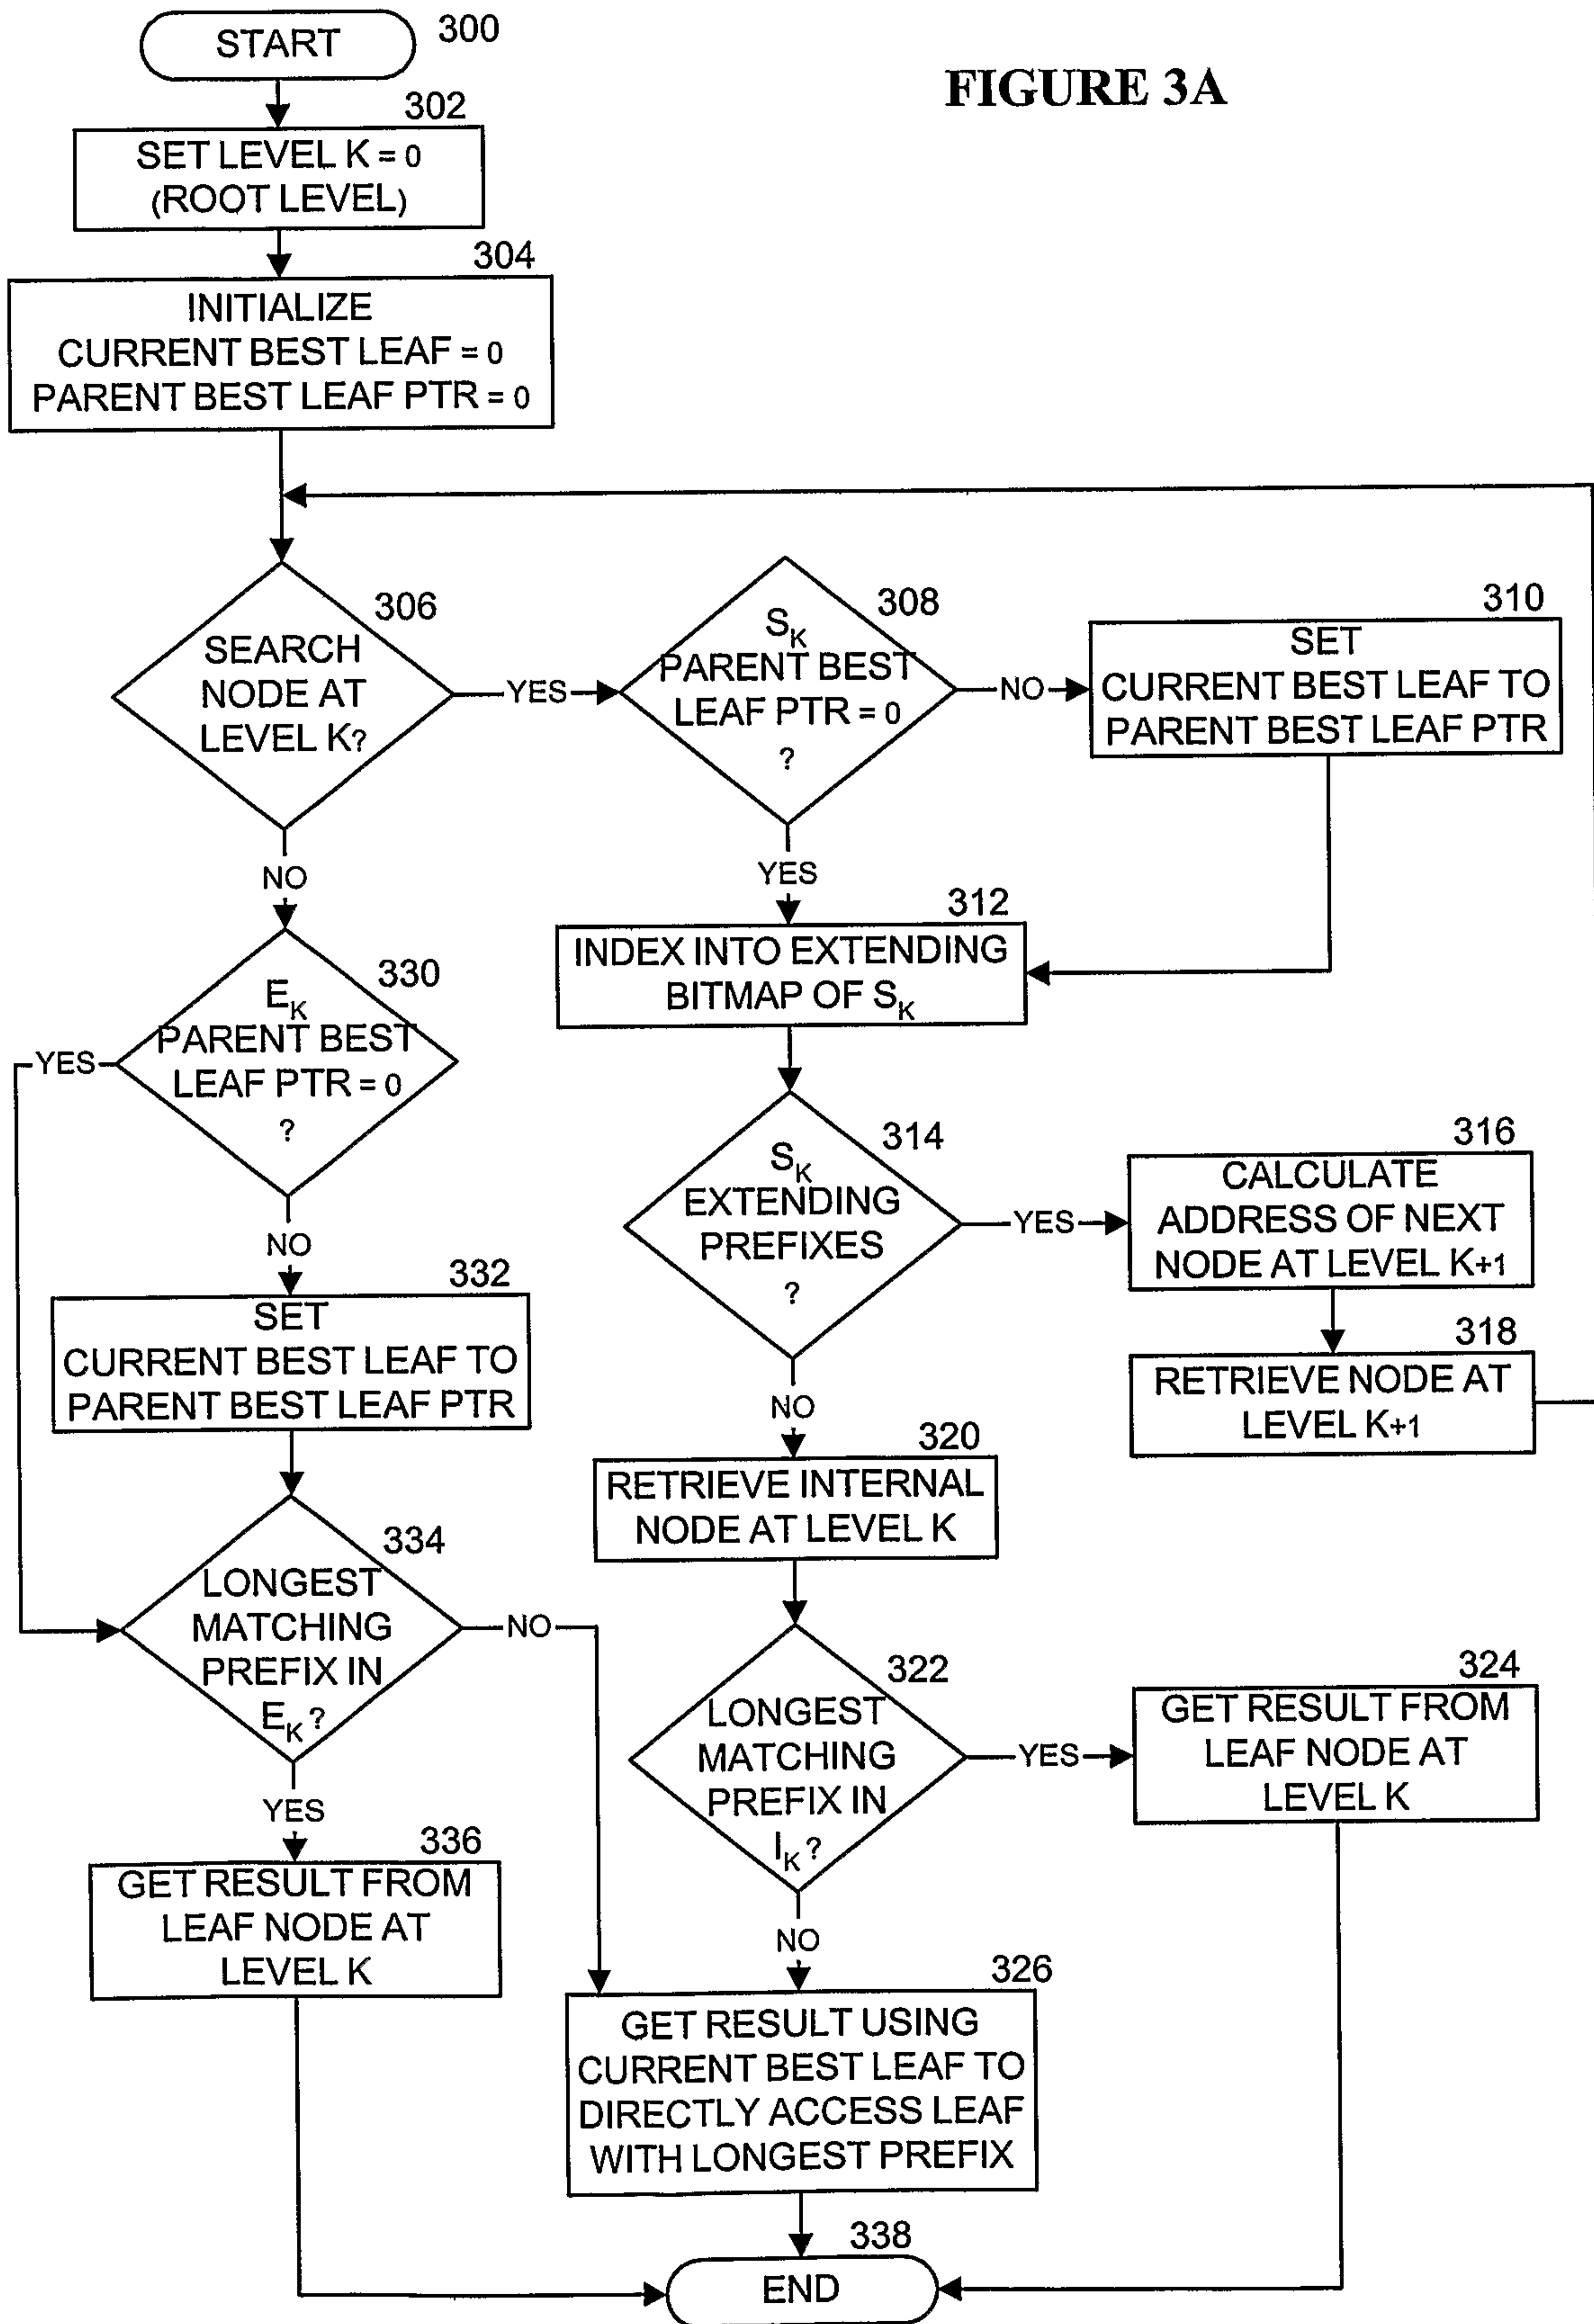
START 300

FIGURE 3A

302
SET LEVEL K = 0 (ROOT LEVEL)

304
INITIALIZE CURRENT BEST LEAF = 0 PARENT BEST LEAF PTR = 0

306
SEARCH NODE AT LEVEL K?

YES

308
$S_K$ PARENT BEST LEAF PTR = 0 ?

NO

310
SET CURRENT BEST LEAF TO PARENT BEST LEAF PTR

NO

YES

312
INDEX INTO EXTENDING BITMAP OF $S_K$

330
$E_K$ PARENT BEST LEAF PTR = 0 ?

YES

314
$S_K$ EXTENDING PREFIXES ?

YES

316
CALCULATE ADDRESS OF NEXT NODE AT LEVEL K+1

NO

332
SET CURRENT BEST LEAF TO PARENT BEST LEAF PTR

318
RETRIEVE NODE AT LEVEL K+1

NO

320
RETRIEVE INTERNAL NODE AT LEVEL K

334
LONGEST MATCHING PREFIX IN $E_K$?

NO

322
LONGEST MATCHING PREFIX IN $I_K$?

YES

324
GET RESULT FROM LEAF NODE AT LEVEL K

YES

336
GET RESULT FROM LEAF NODE AT LEVEL K

NO

326
GET RESULT USING CURRENT BEST LEAF TO DIRECTLY ACCESS LEAF WITH LONGEST PREFIX

338
END